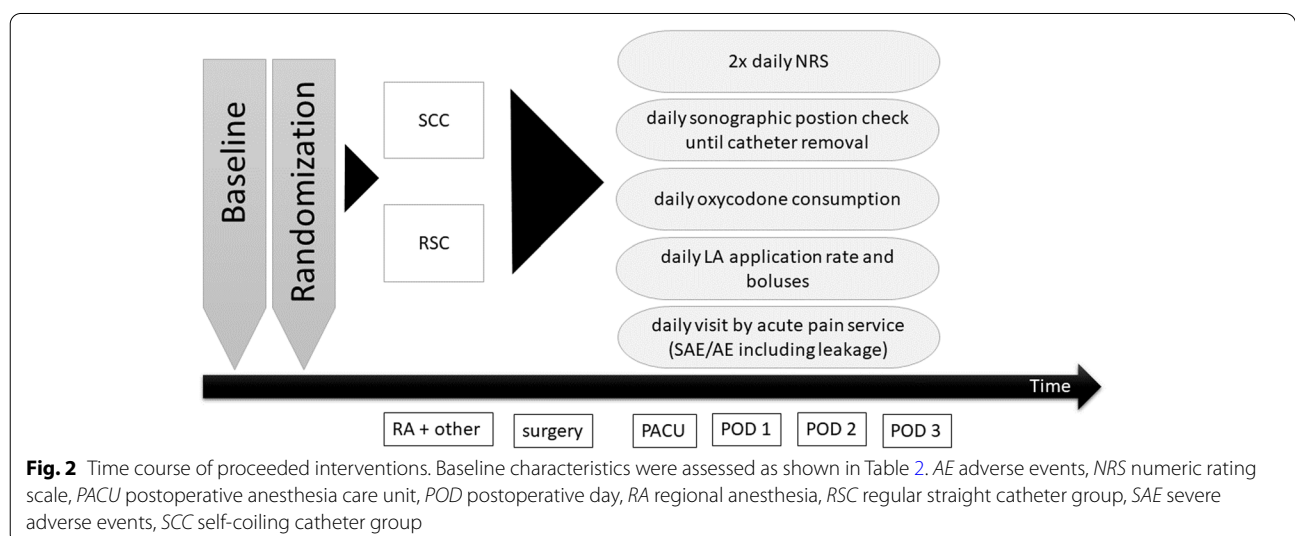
Baseline

Randomization

SCC

RSC

2x daily NRS

daily sonographic postion check until catheter removal

daily oxycodone consumption

daily LA application rate and boluses

daily visit by acute pain service (SAE/AE including leakage)

Time

RA + other

surgery

PACU

POD 1

POD 2

POD 3

**Fig. 2** Time course of proceeded interventions. Baseline characteristics were assessed as shown in Table 2. *AE* adverse events, *NRS* numeric rating scale, *PACU* postoperative anesthesia care unit, *POD* postoperative day, *RA* regional anesthesia, *RSC* regular straight catheter group, *SAE* severe adverse events, *SCC* self-coiling catheter group